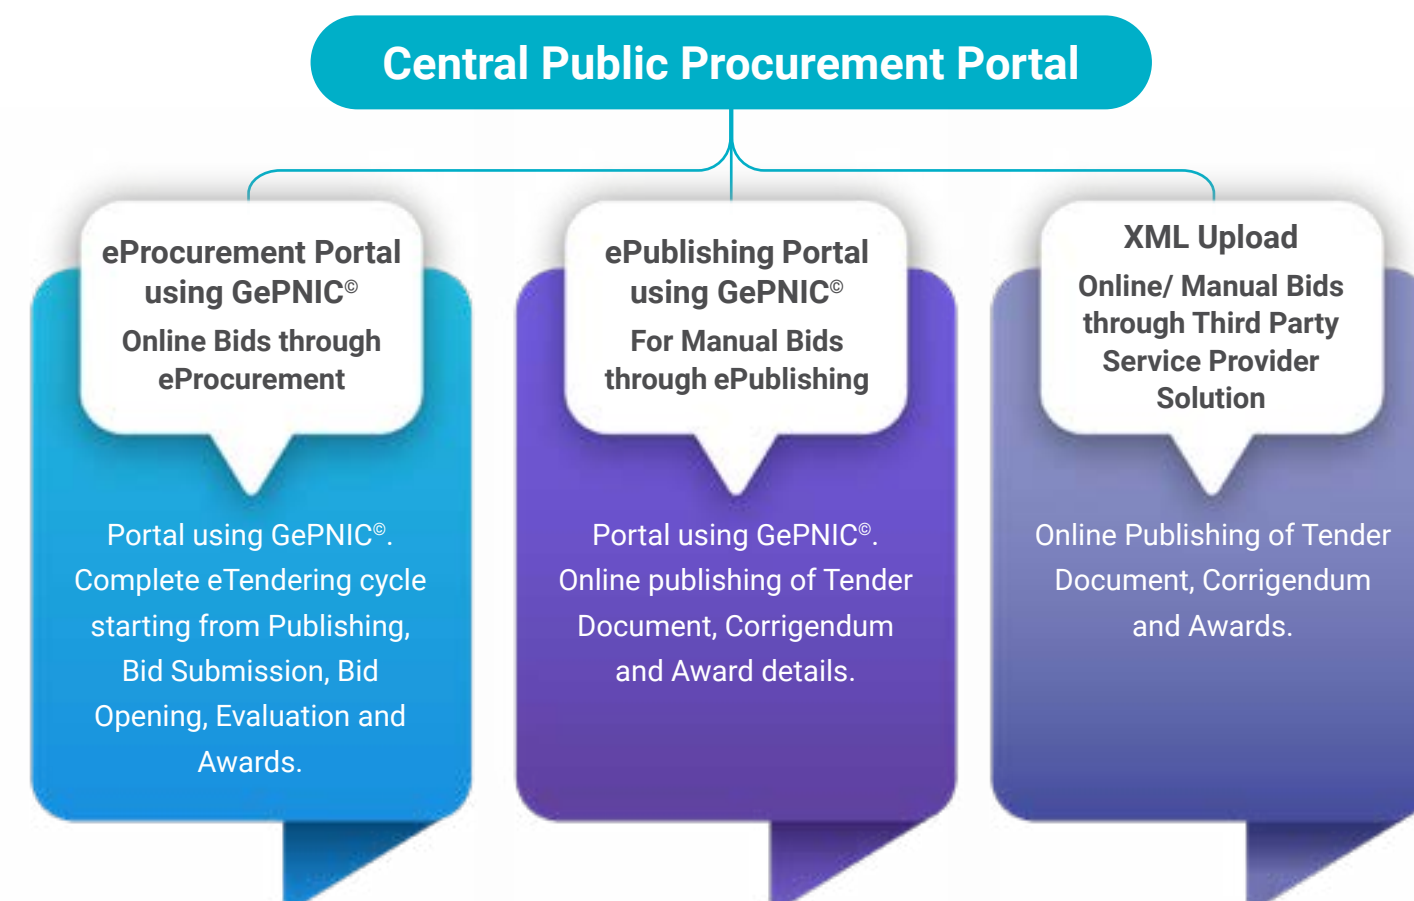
Central Public Procurement Portal

eProcurement Portal using GePNIC©

Online Bids through eProcurement

Portal using GePNIC©. Complete eTendering cycle starting from Publishing, Bid Submission, Bid Opening, Evaluation and Awards.

ePublishing Portal using GePNIC©

For Manual Bids through ePublishing

Portal using GePNIC©. Online publishing of Tender Document, Corrigendum and Award details.

XML Upload

Online/ Manual Bids through Third Party Service Provider Solution

Online Publishing of Tender Document, Corrigendum and Awards.